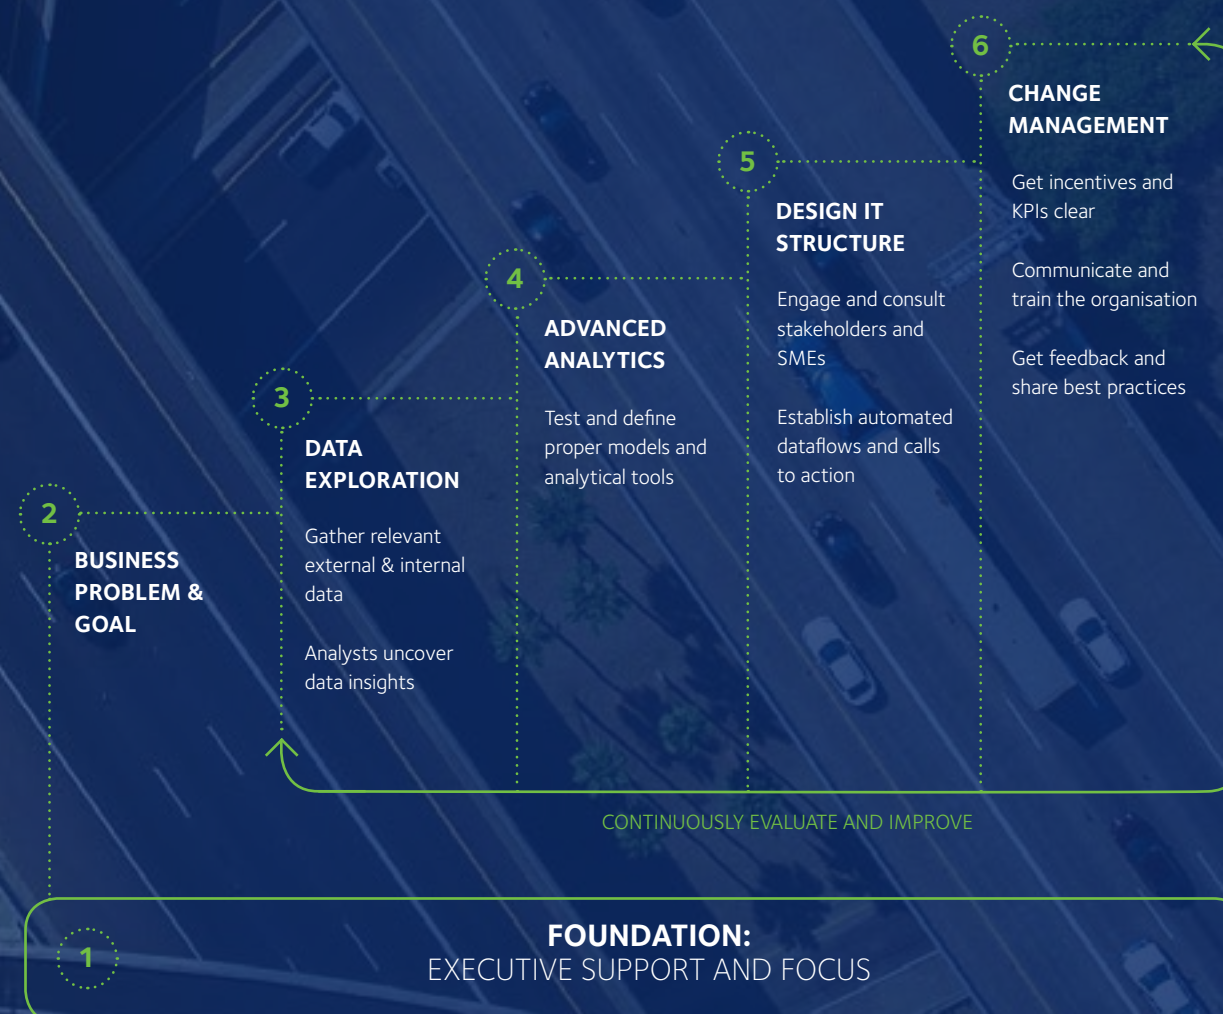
6

CHANGE MANAGEMENT

Get incentives and KPIs clear

Communicate and train the organisation

Get feedback and share best practices

5

DESIGN IT STRUCTURE

Engage and consult stakeholders and SMEs

Establish automated dataflows and calls to action

4

ADVANCED ANALYTICS

Test and define proper models and analytical tools

3

DATA EXPLORATION

Gather relevant external & internal data

Analysts uncover data insights

2

BUSINESS PROBLEM & GOAL

CONTINUOUSLY EVALUATE AND IMPROVE

1

FOUNDATION:
EXECUTIVE SUPPORT AND FOCUS